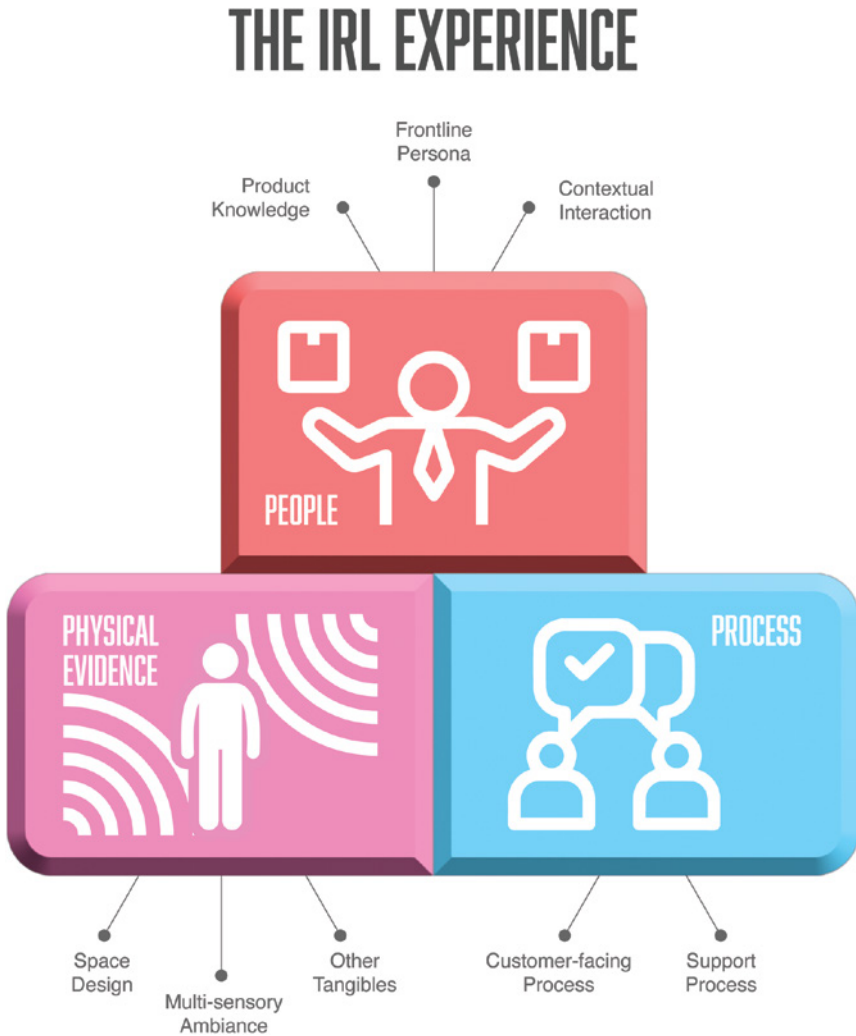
THE IRL EXPERIENCE

Frontline Persona

Product Knowledge

Contextual Interaction

PEOPLE

PHYSICAL EVIDENCE

PROCESS

Space Design

Multi-sensory Ambiance

Other Tangibles

Customer-facing Process

Support Process